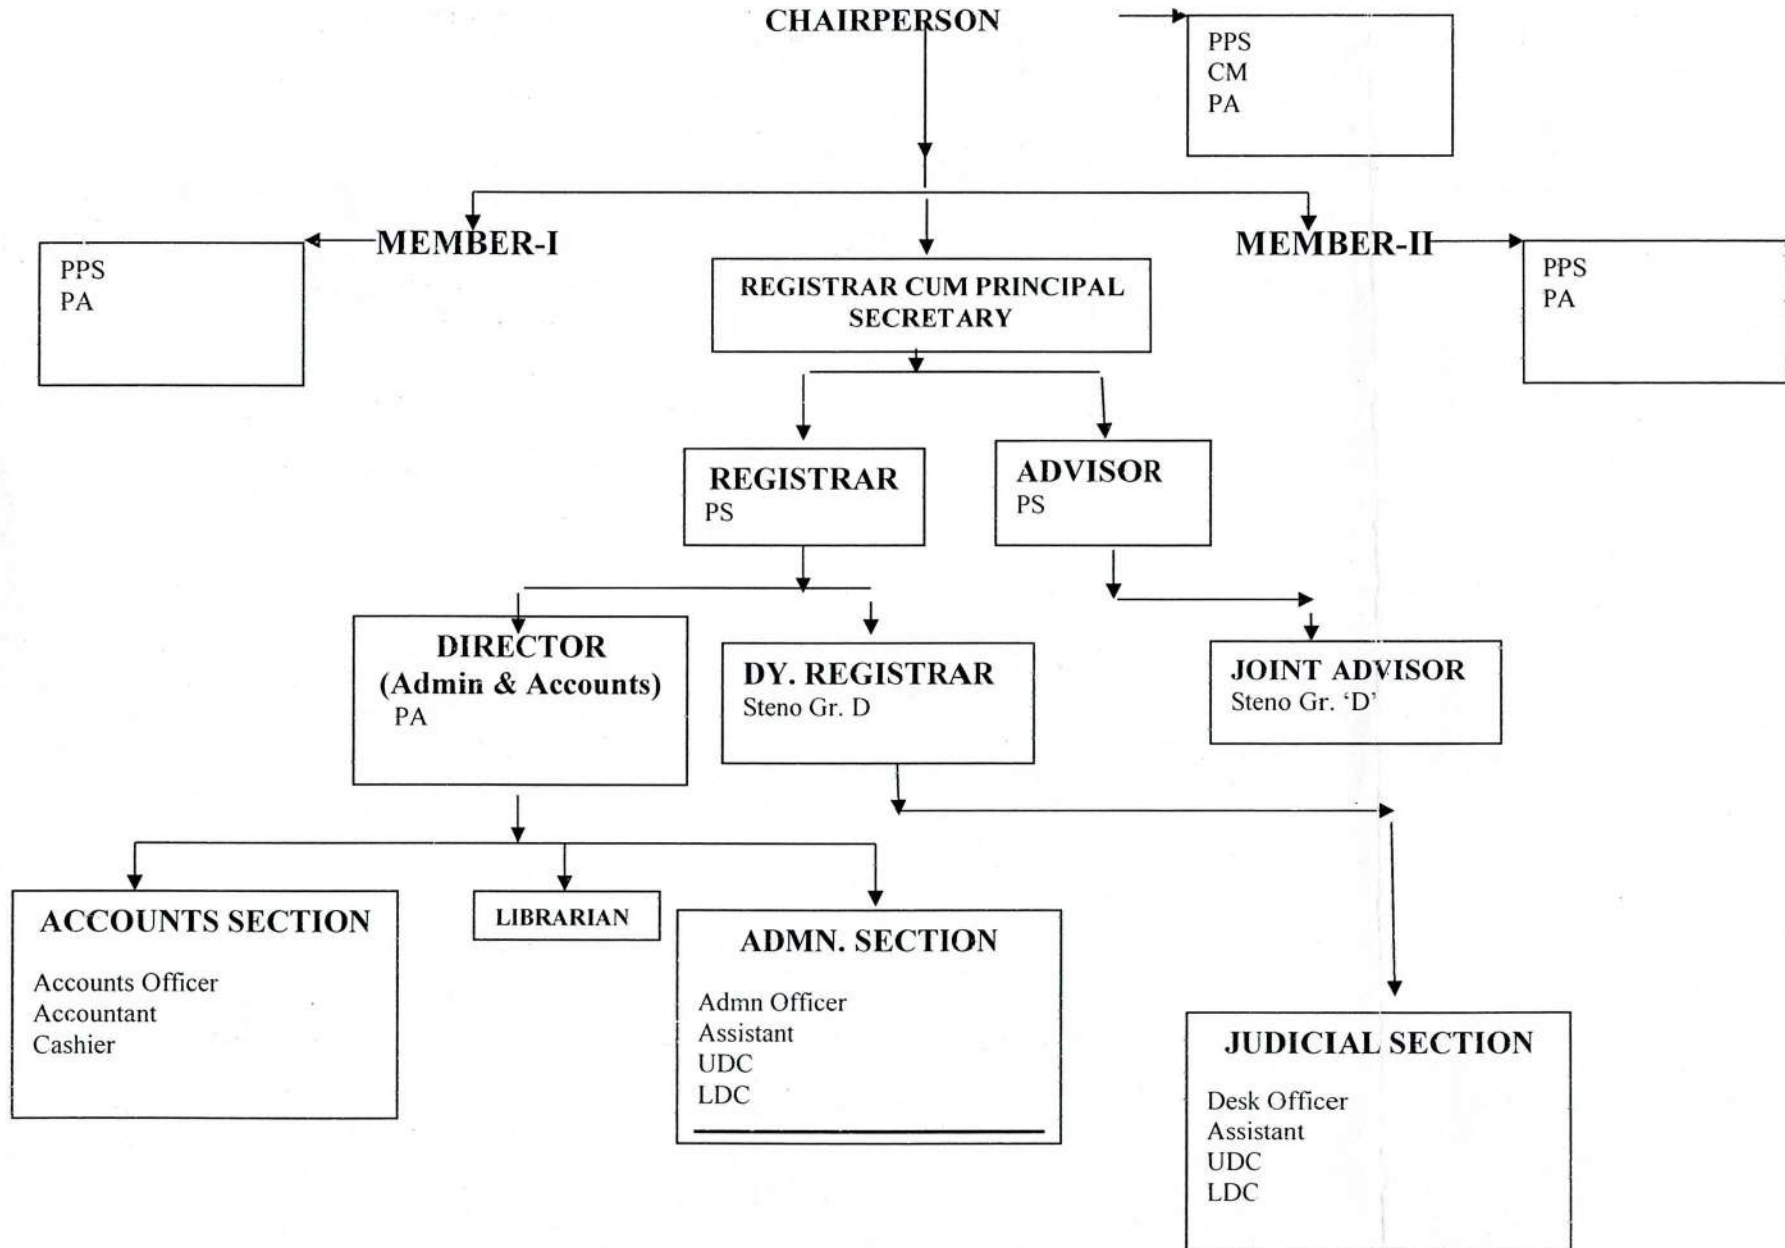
CHAIRPERSON

PPS
CM
PA

MEMBER-I

PPS
PA

REGISTRAR CUM PRINCIPAL SECRETARY

MEMBER-II

PPS
PA

REGISTRAR
PS

ADVISOR
PS

DIRECTOR
(Admin & Accounts)
PA

DY. REGISTRAR
Steno Gr. D

JOINT ADVISOR
Steno Gr. 'D'

ACCOUNTS SECTION

Accounts Officer
Accountant
Cashier

LIBRARIAN

ADMN. SECTION

Admn Officer
Assistant
UDC
LDC

JUDICIAL SECTION

Desk Officer
Assistant
UDC
LDC